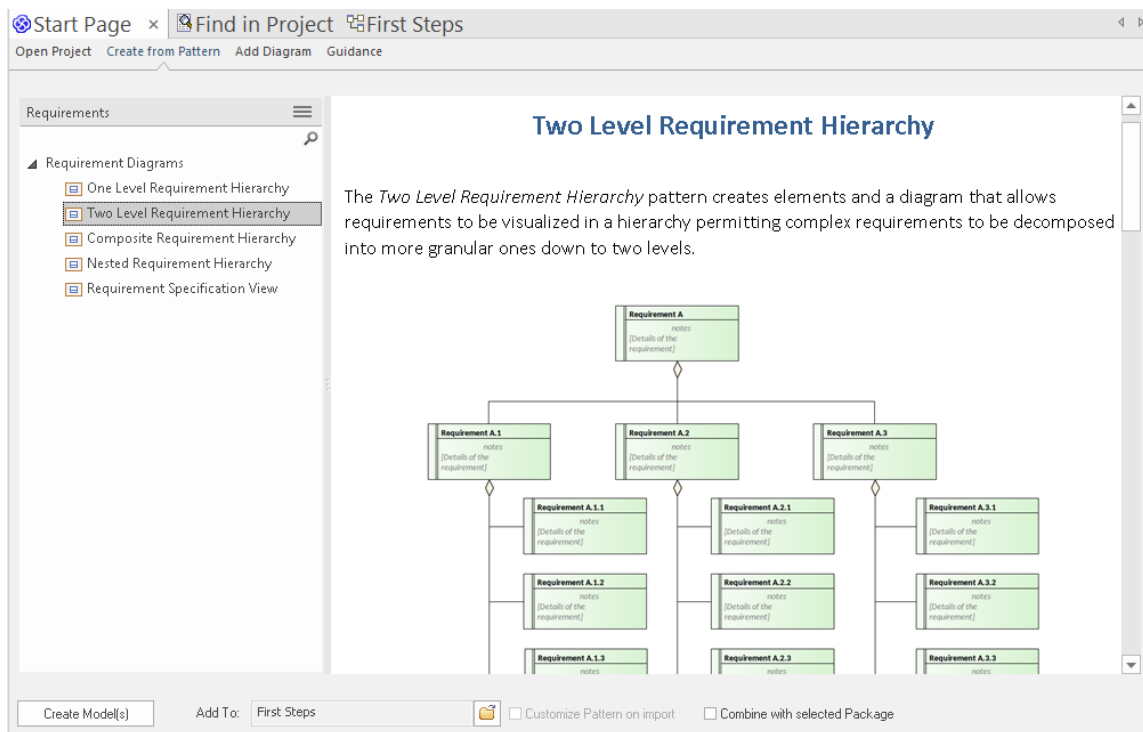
Start Page × Find in Project First Steps

Open Project Create from Pattern Add Diagram Guidance

Requirements

Requirement Diagrams
One Level Requirement Hierarchy
Two Level Requirement Hierarchy
Composite Requirement Hierarchy
Nested Requirement Hierarchy
Requirement Specification View

Two Level Requirement Hierarchy

The *Two Level Requirement Hierarchy* pattern creates elements and a diagram that allows requirements to be visualized in a hierarchy permitting complex requirements to be decomposed into more granular ones down to two levels.

Requirement A
notes
[Details of the requirement]

Requirement A.1
notes
[Details of the requirement]

Requirement A.2
notes
[Details of the requirement]

Requirement A.3
notes
[Details of the requirement]

Requirement A.1.1
notes
[Details of the requirement]

Requirement A.2.1
notes
[Details of the requirement]

Requirement A.3.1
notes
[Details of the requirement]

Requirement A.1.2
notes
[Details of the requirement]

Requirement A.2.2
notes
[Details of the requirement]

Requirement A.3.2
notes
[Details of the requirement]

Requirement A.1.3
notes

Requirement A.2.3
notes

Requirement A.3.3
notes

Create Model(s) Add To: First Steps Customize Pattern on import Combine with selected Package